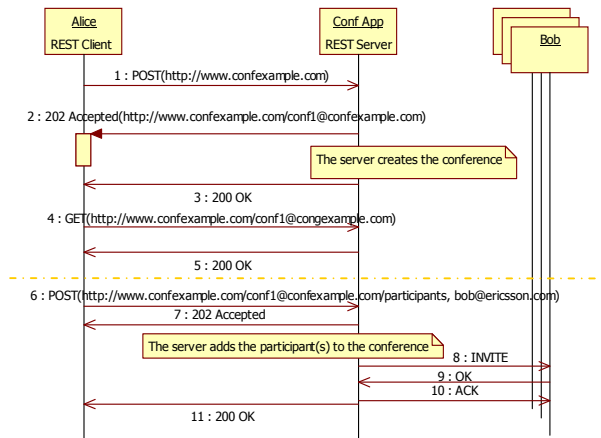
Alice
REST Client

Conf App
REST Server

Bob

1 : POST(http://www.confexample.com)

2 : 202 Accepted(http://www.confexample.com/conf1@confexample.com)

The server creates the conference

3 : 200 OK

4 : GET(http://www.confexample.com/conf1@congexample.com)

5 : 200 OK

6 : POST(http://www.confexample.com/conf1@confexample.com/participants, bob@ericsson.com)

7 : 202 Accepted

The server adds the participant(s) to the conference

8 : INVITE

9 : OK

10 : ACK

11 : 200 OK